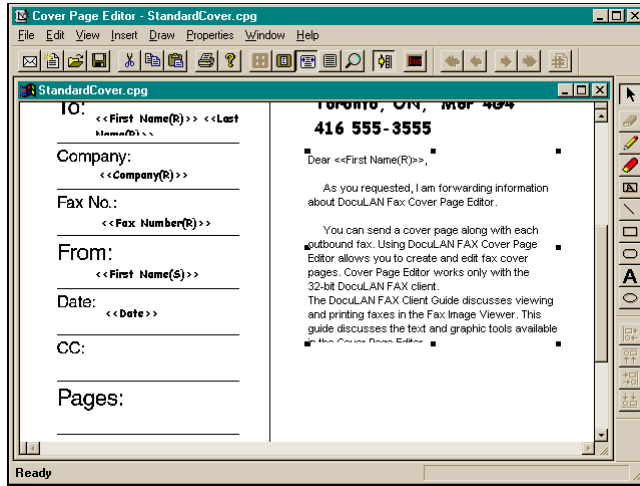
Cover Page Editor - StandardCover.cpg

File Edit View Insert Draw Properties Window Help

StandardCover.cpg

To:
<<First Name(R)>> <<Last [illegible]>>

Company:
<<Company(R)>>

Fax No.:
<<Fax Number(R)>>

From:
<<First Name(S)>>

Date:
<<Date>>

CC:

Pages:

Toronto, ON, M0P 4G4
416 555-3555

Dear <<First Name(R)>>,

As you requested, I am forwarding information about DocuLAN Fax Cover Page Editor.

You can send a cover page along with each outbound fax. Using DocuLAN FAX Cover Page Editor allows you to create and edit fax cover pages. Cover Page Editor works only with the 32-bit DocuLAN FAX client.
The DocuLAN FAX Client Guide discusses viewing and printing faxes in the Fax Image Viewer. This guide discusses the text and graphic tools available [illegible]

Ready